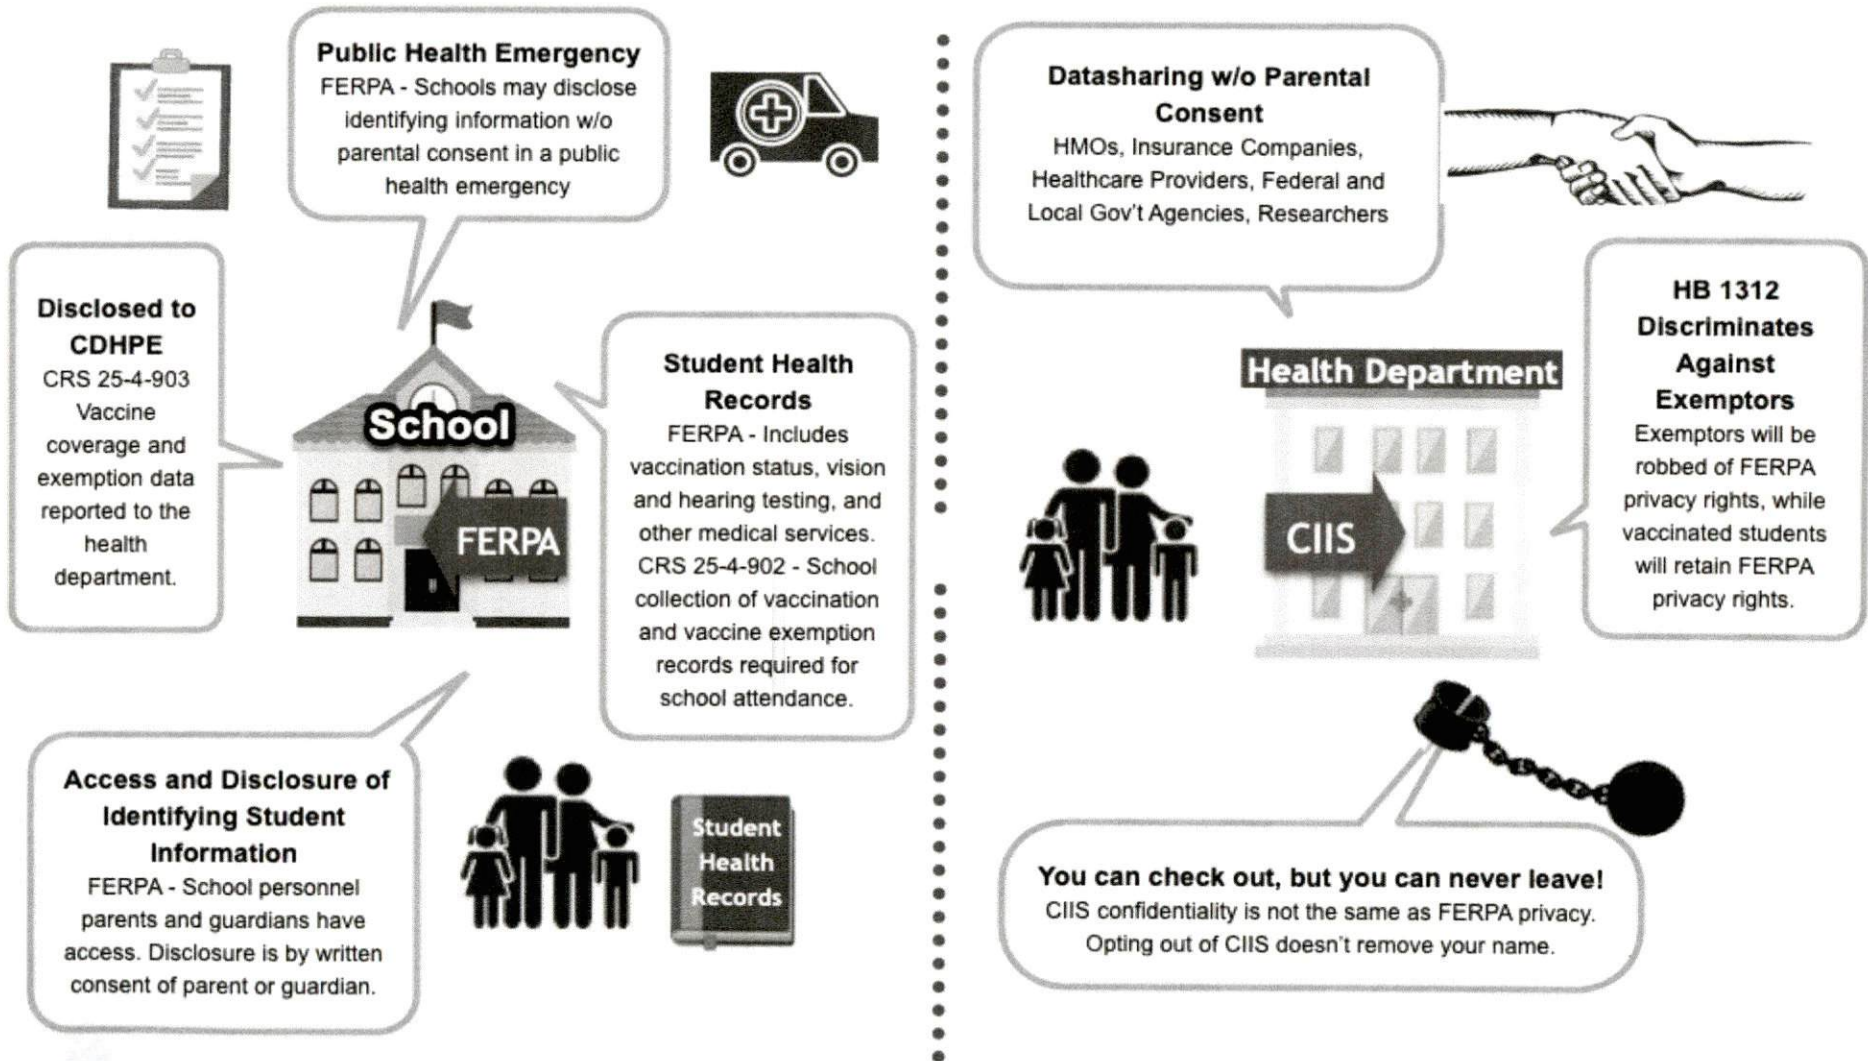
Public Health Emergency
FERPA - Schools may disclose identifying information w/o parental consent in a public health emergency

Disclosed to CDHPE
CRS 25-4-903 Vaccine coverage and exemption data reported to the health department.

School

FERPA

Student Health Records
FERPA - Includes vaccination status, vision and hearing testing, and other medical services. CRS 25-4-902 - School collection of vaccination and vaccine exemption records required for school attendance.

Access and Disclosure of Identifying Student Information
FERPA - School personnel parents and guardians have access. Disclosure is by written consent of parent or guardian.

Student Health Records

Datasharing w/o Parental Consent
HMOs, Insurance Companies, Healthcare Providers, Federal and Local Gov't Agencies, Researchers

Health Department

CIIS

HB 1312 Discriminates Against Exemptors
Exemptors will be robbed of FERPA privacy rights, while vaccinated students will retain FERPA privacy rights.

You can check out, but you can never leave!
CIIS confidentiality is not the same as FERPA privacy. Opting out of CIIS doesn't remove your name.